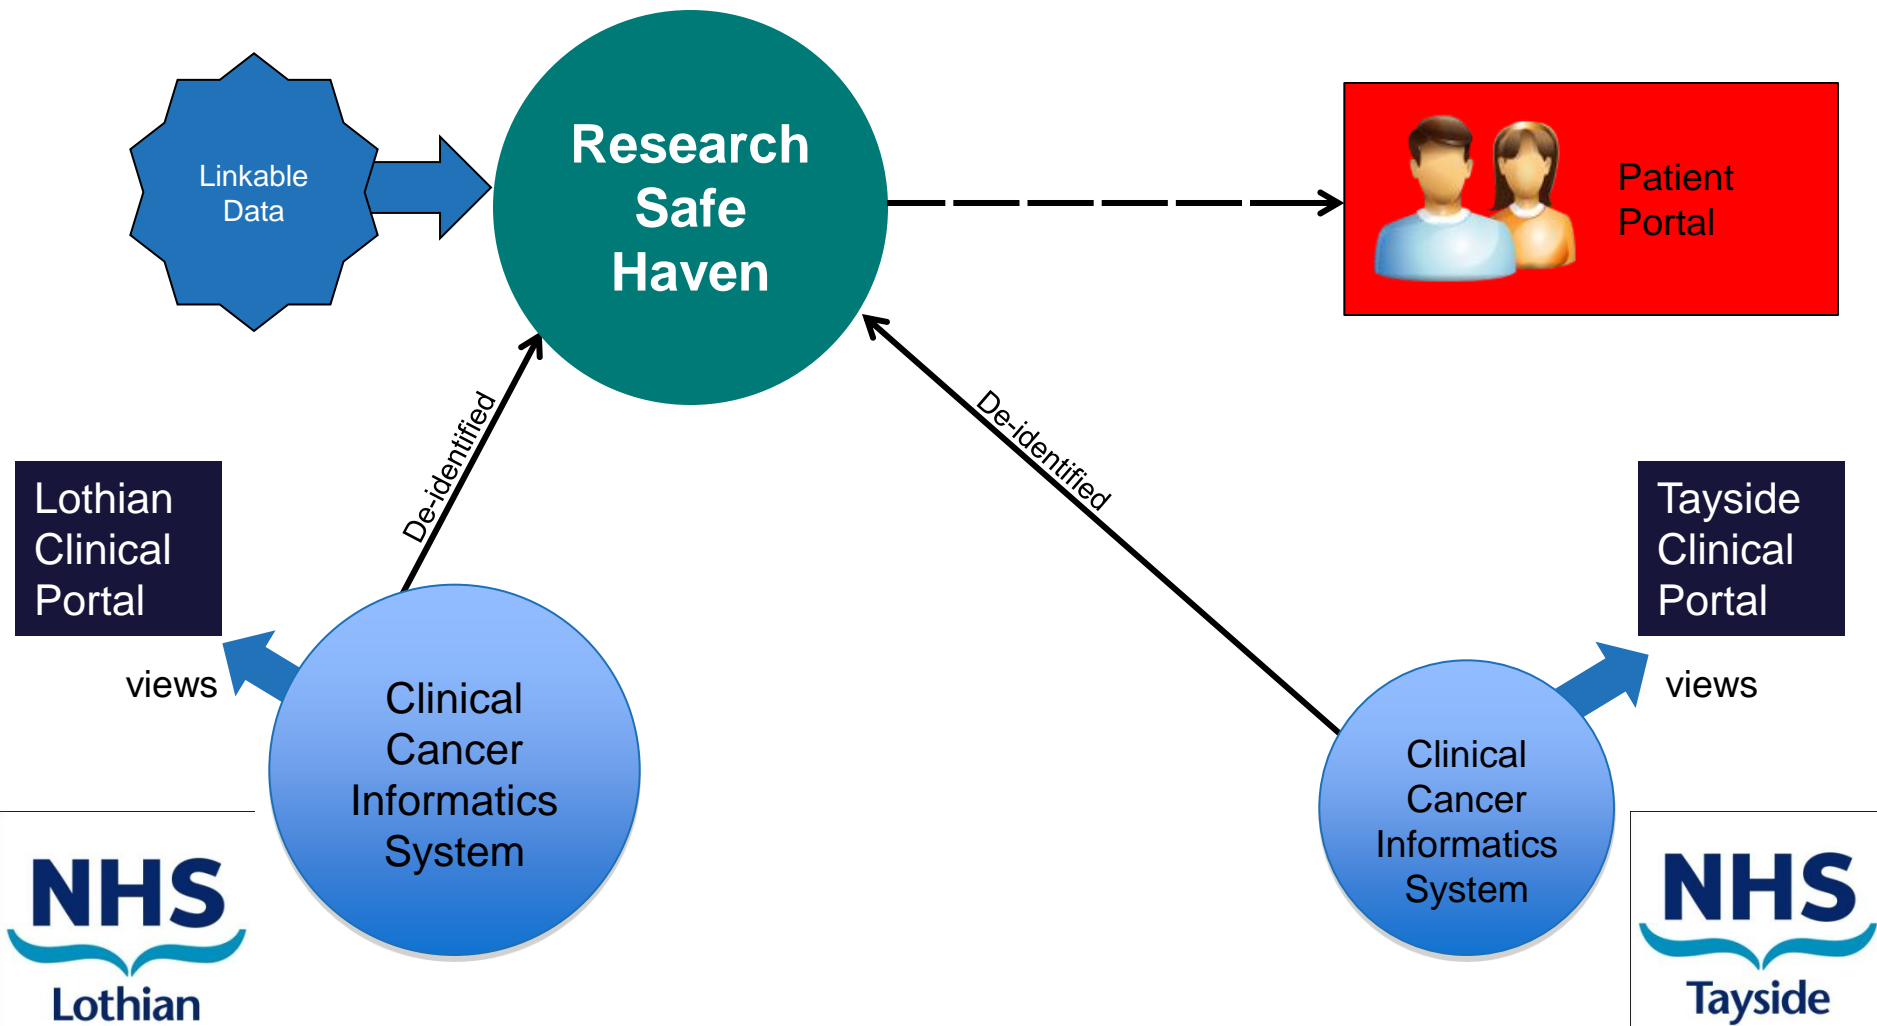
Linkable Data

Research Safe Haven

Patient Portal

De-identified

De-identified

Lothian Clinical Portal

views

Clinical Cancer Informatics System

Tayside Clinical Portal

views

Clinical Cancer Informatics System

NHS Lothian

NHS Tayside